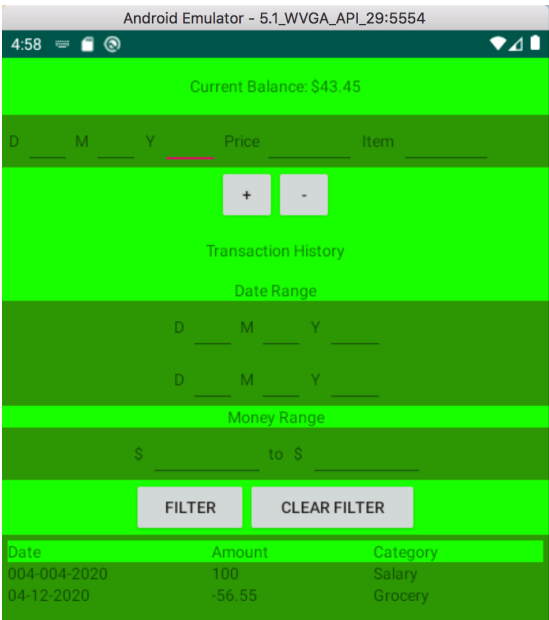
Android Emulator - 5.1_WVGA_API_29:5554

4:58

Current Balance: $43.45

D M Y Price Item

+ -

Transaction History

Date Range

D M Y

D M Y

Money Range

$ to $

FILTER CLEAR FILTER

| Date | Amount | Category |
|---|---|---|
| 004-004-2020 | 100 | Salary |
| 04-12-2020 | -56.55 | Grocery |